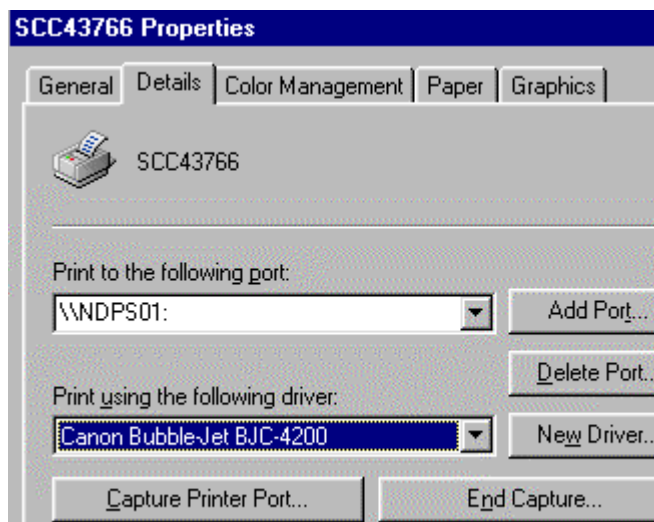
SCC43766 Properties

General | Details | Color Management | Paper | Graphics

SCC43766

Print to the following port:

\\NDPS01:

Add Port...

Delete Port...

Print using the following driver:

Canon Bubble-Jet BJC-4200

New Driver...

Capture Printer Port...

End Capture...